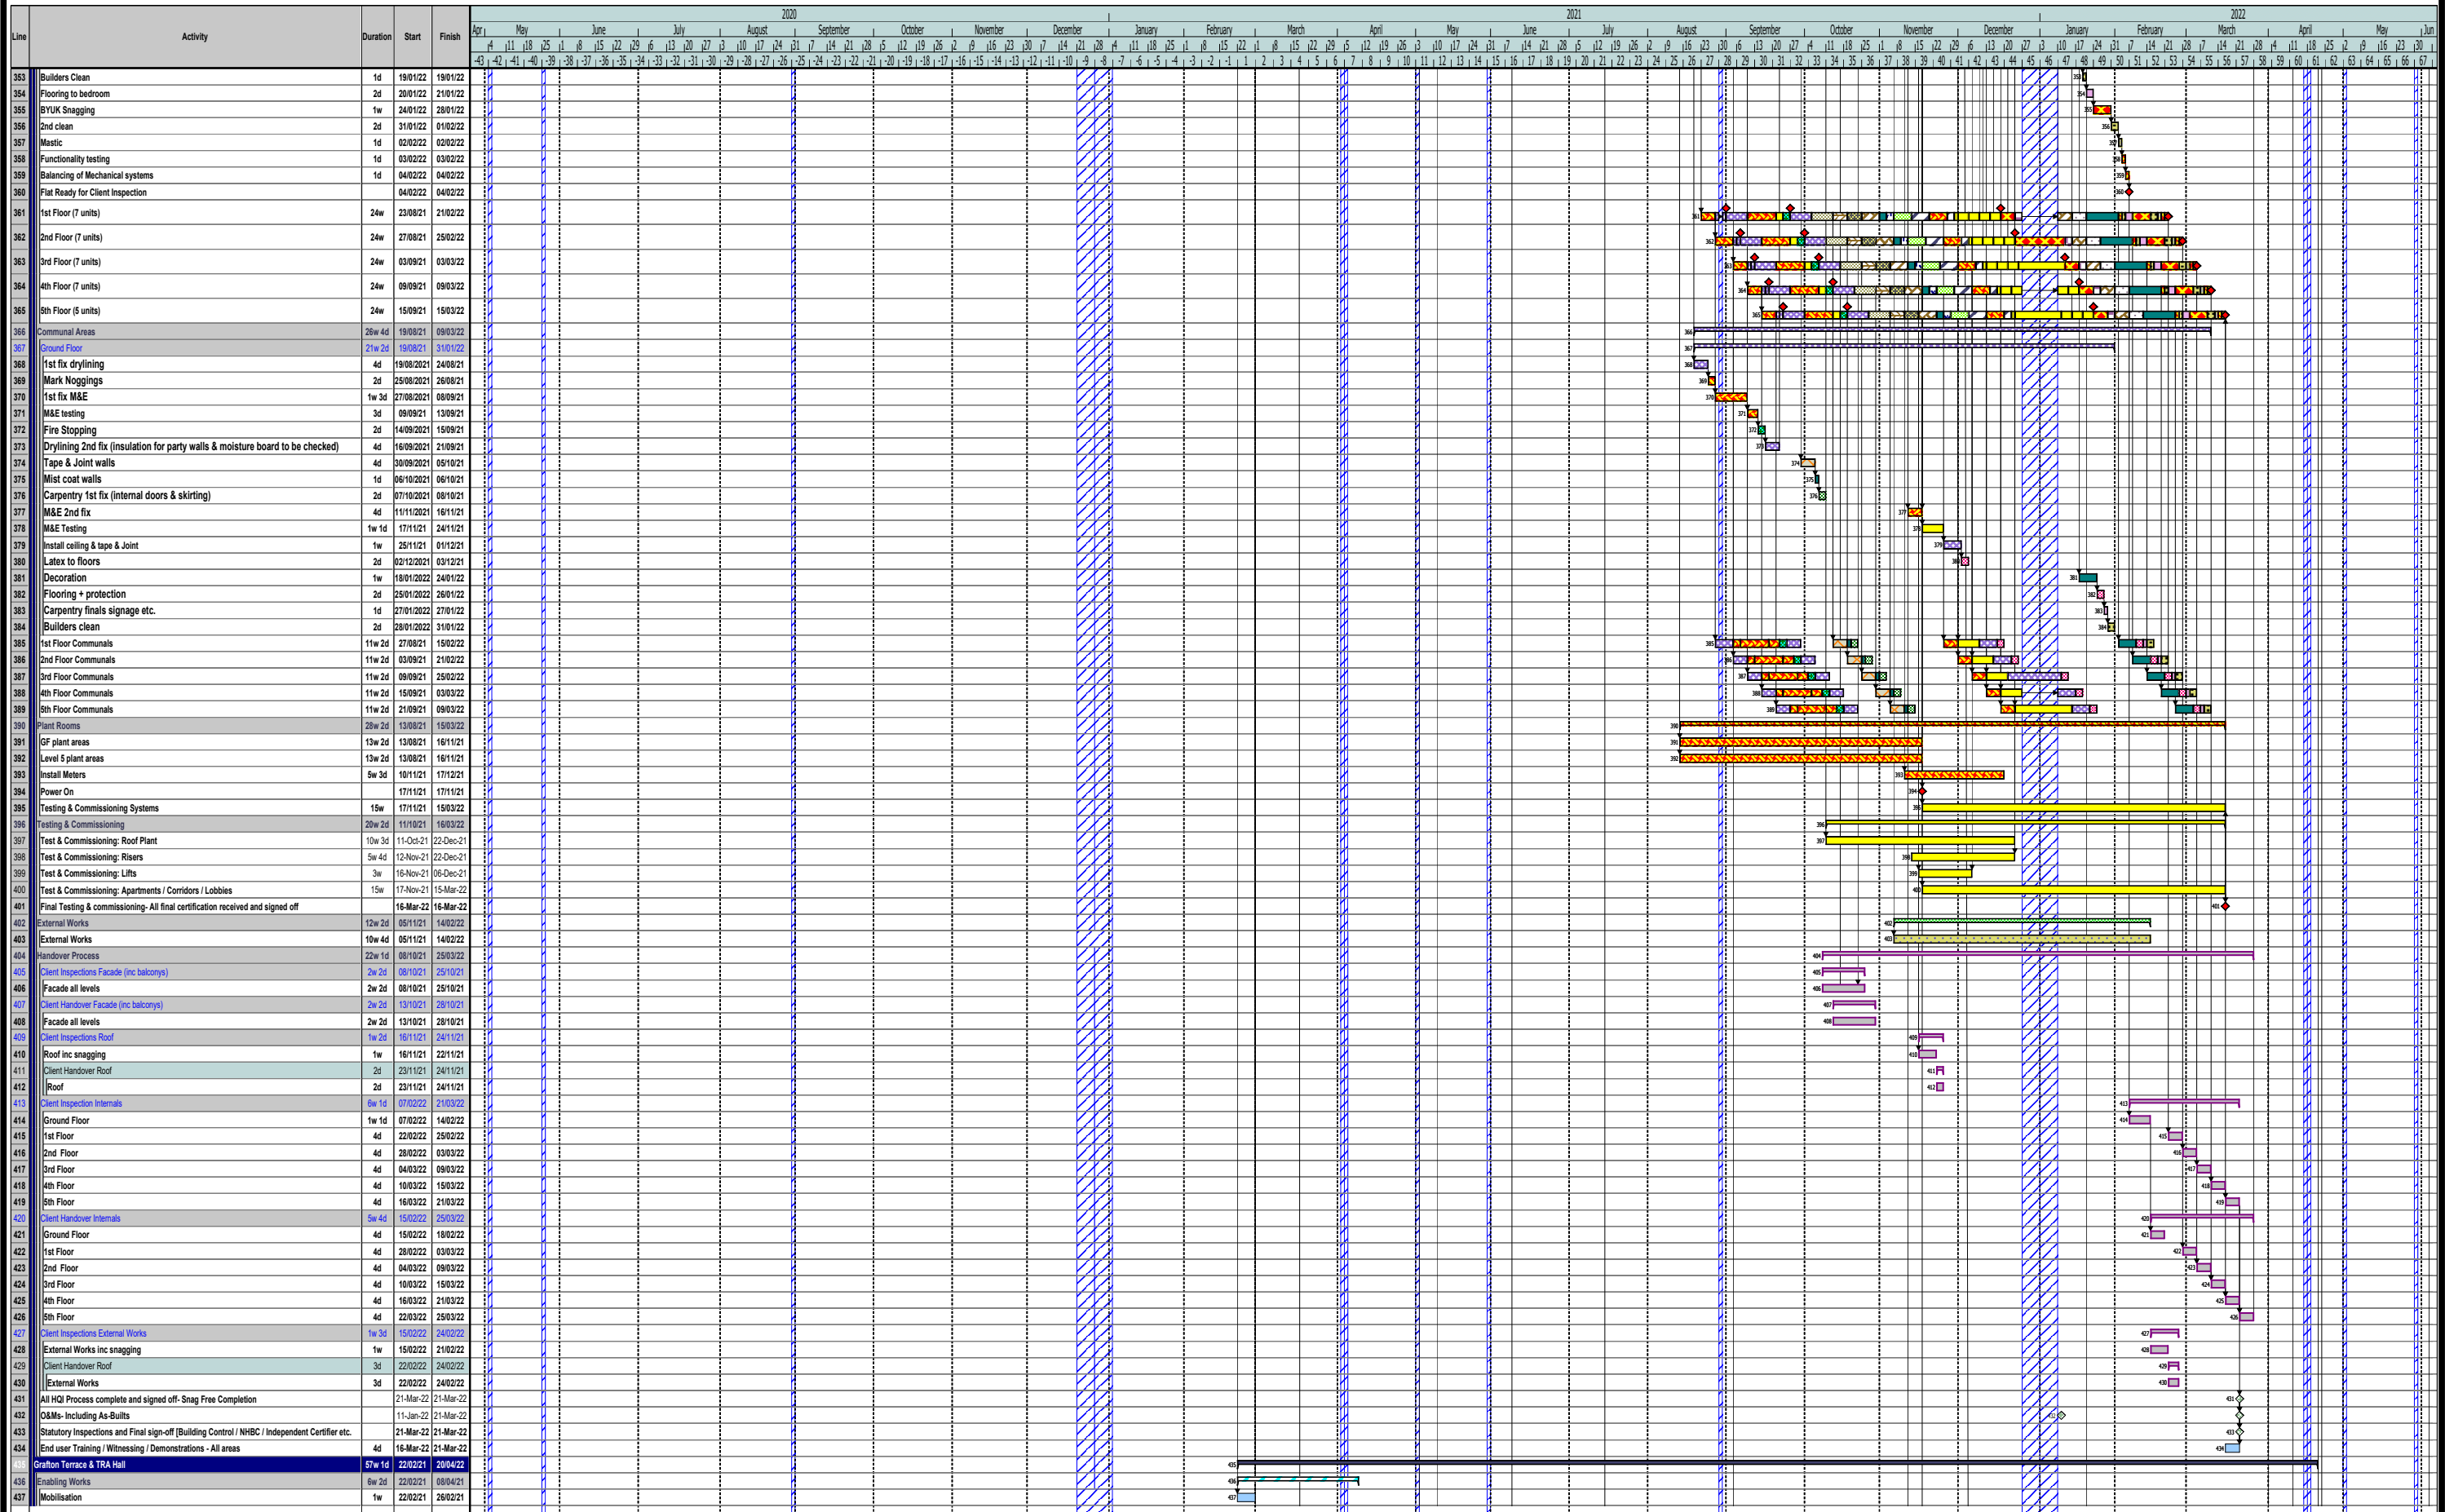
| Line | Activity | Duration | Start | Finish |
|---|---|---|---|---|
| 353 | Builders Clean | 1d | 19/01/22 | 19/01/22 |
| 354 | Flooring to bedroom | 2d | 20/01/22 | 21/01/22 |
| 355 | BYUK Snagging | 1w | 24/01/22 | 28/01/22 |
| 356 | 2nd clean | 2d | 31/01/22 | 01/02/22 |
| 357 | Mastic | 1d | 02/02/22 | 02/02/22 |
| 358 | Functionality testing | 1d | 03/02/22 | 03/02/22 |
| 359 | Balancing of Mechanical systems | 1d | 04/02/22 | 04/02/22 |
| 360 | Flat Ready for Client Inspection | | 04/02/22 | 04/02/22 |
| 361 | 1st Floor (7 units) | 24w | 23/08/21 | 21/02/22 |
| 362 | 2nd Floor (7 units) | 24w | 27/08/21 | 25/02/22 |
| 363 | 3rd Floor (7 units) | 24w | 03/09/21 | 03/03/22 |
| 364 | 4th Floor (7 units) | 24w | 09/09/21 | 09/03/22 |
| 365 | 5th Floor (5 units) | 24w | 15/09/21 | 15/03/22 |
| 366 | Communal Areas | 26w 4d | 19/08/21 | 09/03/22 |
| 367 | Ground Floor | 21w 2d | 19/08/21 | 31/01/22 |
| 368 | 1st fix drylining | 4d | 19/08/2021 | 24/08/21 |
| 369 | Mark Noggings | 2d | 25/08/2021 | 26/08/21 |
| 370 | 1st fix M&E | 1w 3d | 27/08/2021 | 08/09/21 |
| 371 | M&E testing | 3d | 09/09/21 | 13/09/21 |
| 372 | Fire Stopping | 2d | 14/09/2021 | 15/09/21 |
| 373 | Drylining 2nd fix (insulation for party walls & moisture board to be checked) | 4d | 16/09/2021 | 21/09/21 |
| 374 | Tape & Joint walls | 4d | 30/09/2021 | 05/10/21 |
| 375 | Mist coat walls | 1d | 06/10/2021 | 06/10/21 |
| 376 | Carpentry 1st fix (internal doors & skirting) | 2d | 07/10/2021 | 08/10/21 |
| 377 | M&E 2nd fix | 4d | 11/11/2021 | 16/11/21 |
| 378 | M&E Testing | 1w 1d | 17/11/21 | 24/11/21 |
| 379 | Install ceiling & tape & Joint | 1w | 25/11/21 | 01/12/21 |
| 380 | Latex to floors | 2d | 02/12/2021 | 03/12/21 |
| 381 | Decoration | 1w | 18/01/2022 | 24/01/22 |
| 382 | Flooring + protection | 2d | 25/01/2022 | 26/01/22 |
| 383 | Carpentry finals signage etc. | 1d | 27/01/2022 | 27/01/22 |
| 384 | Builders clean | 2d | 28/01/2022 | 31/01/22 |
| 385 | 1st Floor Communals | 11w 2d | 27/08/21 | 15/02/22 |
| 386 | 2nd Floor Communals | 11w 2d | 03/09/21 | 21/02/22 |
| 387 | 3rd Floor Communals | 11w 2d | 09/09/21 | 25/02/22 |
| 388 | 4th Floor Communals | 11w 2d | 15/09/21 | 03/03/22 |
| 389 | 5th Floor Communals | 11w 2d | 21/09/21 | 09/03/22 |
| 390 | Plant Rooms | 28w 2d | 13/08/21 | 15/03/22 |
| 391 | GF plant areas | 13w 2d | 13/08/21 | 16/11/21 |
| 392 | Level 5 plant areas | 13w 2d | 13/08/21 | 16/11/21 |
| 393 | Install Meters | 5w 3d | 10/11/21 | 17/12/21 |
| 394 | Power On | | 17/11/21 | 17/11/21 |
| 395 | Testing & Commissioning Systems | 15w | 17/11/21 | 15/03/22 |
| 396 | Testing & Commissioning | 20w 2d | 11/10/21 | 16/03/22 |
| 397 | Test & Commissioning: Roof Plant | 10w 3d | 11-Oct-21 | 22-Dec-21 |
| 398 | Test & Commissioning: Risers | 5w 4d | 12-Nov-21 | 22-Dec-21 |
| 399 | Test & Commissioning: Lifts | 3w | 16-Nov-21 | 06-Dec-21 |
| 400 | Test & Commissioning: Apartments / Corridors / Lobbies | 15w | 17-Nov-21 | 15-Mar-22 |
| 401 | Final Testing & commissioning- All final certification received and signed off | | 16-Mar-22 | 16-Mar-22 |
| 402 | External Works | 12w 2d | 05/11/21 | 14/02/22 |
| 403 | External Works | 10w 4d | 05/11/21 | 14/02/22 |
| 404 | Handover Process | 22w 1d | 08/10/21 | 25/03/22 |
| 405 | Client Inspections Facade (inc balconys) | 2w 2d | 08/10/21 | 25/10/21 |
| 406 | Facade all levels | 2w 2d | 08/10/21 | 25/10/21 |
| 407 | Client Handover Facade (inc balconys) | 2w 2d | 13/10/21 | 28/10/21 |
| 408 | Facade all levels | 2w 2d | 13/10/21 | 28/10/21 |
| 409 | Client Inspections Roof | 1w 2d | 16/11/21 | 24/11/21 |
| 410 | Roof inc snagging | 1w | 16/11/21 | 22/11/21 |
| 411 | Client Handover Roof | 2d | 23/11/21 | 24/11/21 |
| 412 | Roof | 2d | 23/11/21 | 24/11/21 |
| 413 | Client Inspection Internals | 6w 1d | 07/02/22 | 21/03/22 |
| 414 | Ground Floor | 1w 1d | 07/02/22 | 14/02/22 |
| 415 | 1st Floor | 4d | 22/02/22 | 25/02/22 |
| 416 | 2nd Floor | 4d | 28/02/22 | 03/03/22 |
| 417 | 3rd Floor | 4d | 04/03/22 | 09/03/22 |
| 418 | 4th Floor | 4d | 10/03/22 | 15/03/22 |
| 419 | 5th Floor | 4d | 16/03/22 | 21/03/22 |
| 420 | Client Handover Internals | 5w 4d | 15/02/22 | 25/03/22 |
| 421 | Ground Floor | 4d | 15/02/22 | 18/02/22 |
| 422 | 1st Floor | 4d | 28/02/22 | 03/03/22 |
| 423 | 2nd Floor | 4d | 04/03/22 | 09/03/22 |
| 424 | 3rd Floor | 4d | 10/03/22 | 15/03/22 |
| 425 | 4th Floor | 4d | 16/03/22 | 21/03/22 |
| 426 | 5th Floor | 4d | 22/03/22 | 25/03/22 |
| 427 | Client Inspections External Works | 1w 3d | 15/02/22 | 24/02/22 |
| 428 | External Works inc snagging | 1w | 15/02/22 | 21/02/22 |
| 429 | Client Handover Roof | 3d | 22/02/22 | 24/02/22 |
| 430 | External Works | 3d | 22/02/22 | 24/02/22 |
| 431 | All HQI Process complete and signed off- Snag Free Completion | | 21-Mar-22 | 21-Mar-22 |
| 432 | O&Ms- Including As-Builts | | 11-Jan-22 | 21-Mar-22 |
| 433 | Statutory Inspections and Final sign-off [Building Control / NHBC / Independent Certifier etc. | | 21-Mar-22 | 21-Mar-22 |
| 434 | End user Training / Witnessing / Demonstrations - All areas | 4d | 16-Mar-22 | 21-Mar-22 |
| 435 | Grafton Terrace & TRA Hall | 57w 1d | 22/02/21 | 20/04/22 |
| 436 | Enabling Works | 6w 2d | 22/02/21 | 08/04/21 |
| 437 | Mobilisation | 1w | 22/02/21 | 26/02/21 |

2020 2021 2022
Apr May June July August September October November December January February March April May June July August September October November December January February March April May Jun